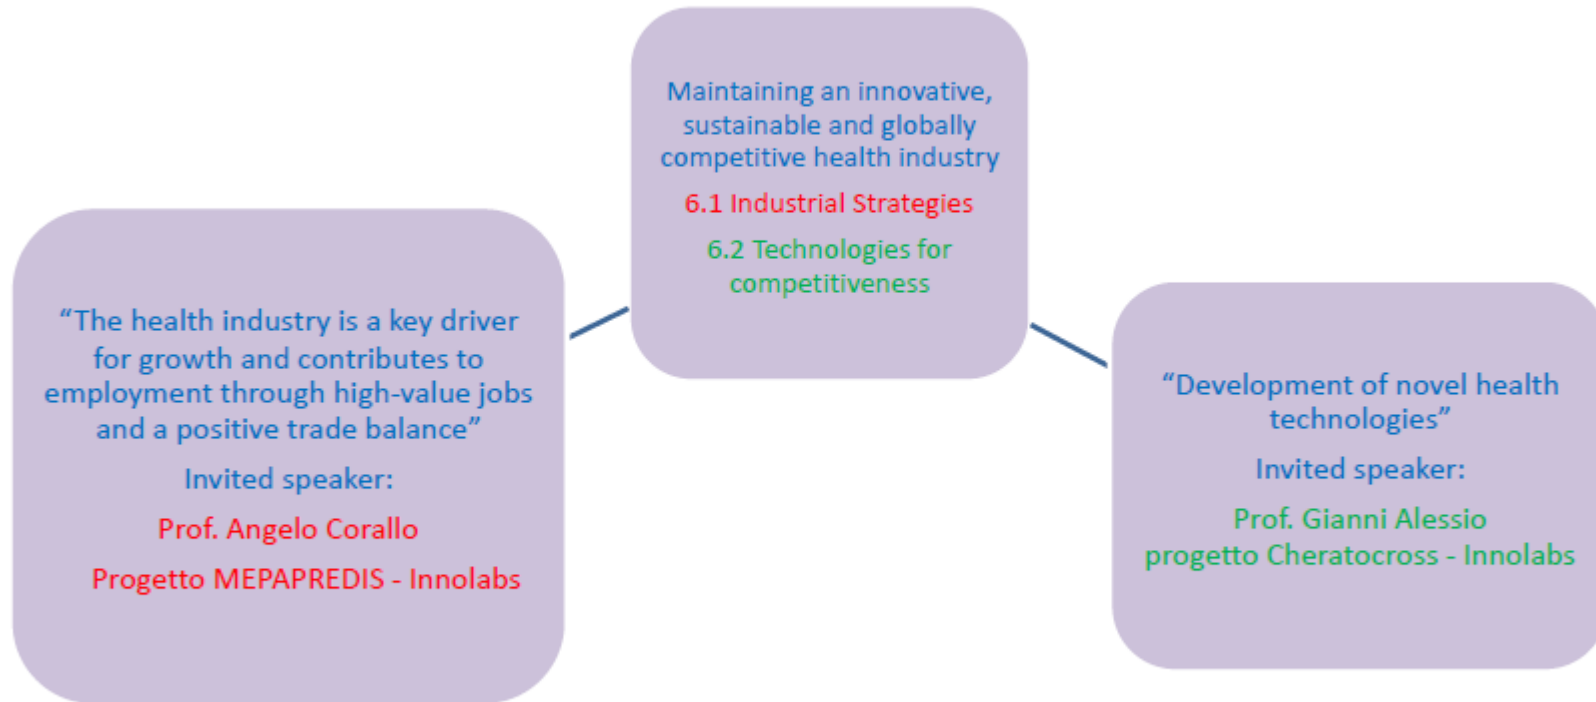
Maintaining an innovative, sustainable and globally competitive health industry

6.1 Industrial Strategies

6.2 Technologies for competitiveness

“The health industry is a key driver for growth and contributes to employment through high-value jobs and a positive trade balance”

Invited speaker:

Prof. Angelo Corallo

Progetto MEPAPREDIS - Innolabs

“Development of novel health technologies”

Invited speaker:

Prof. Gianni Alessio
progetto Cheratocross - Innolabs